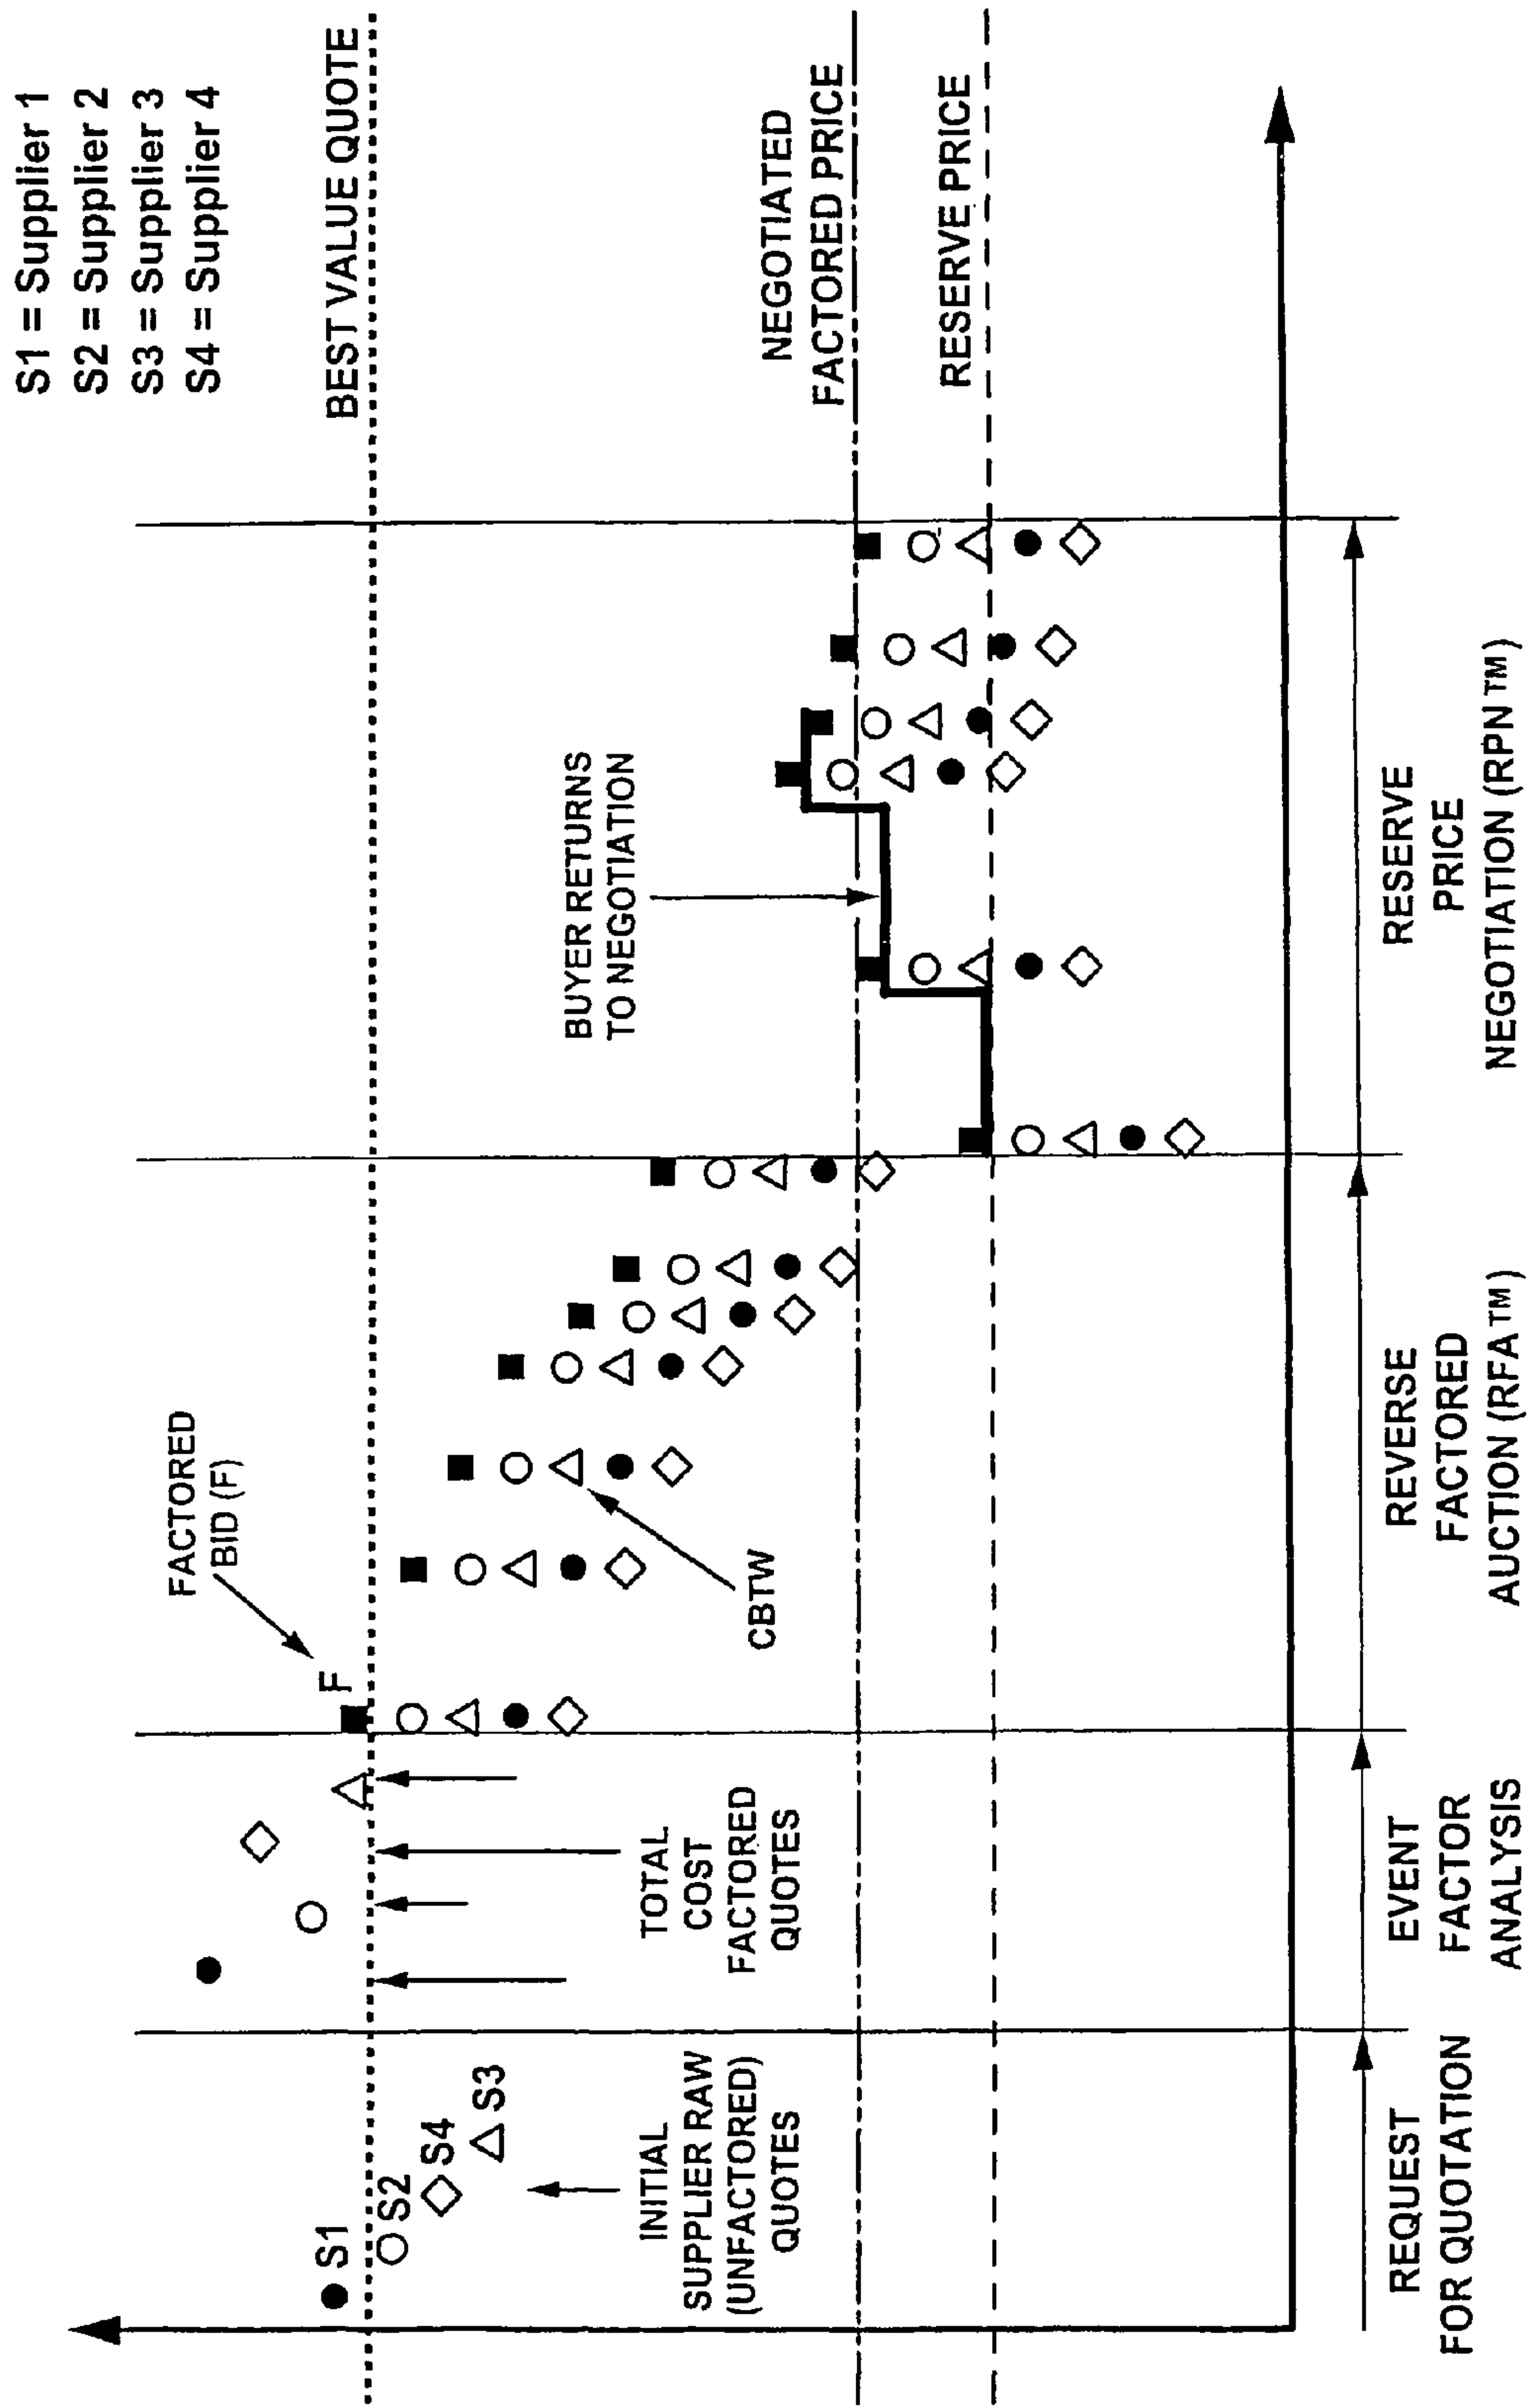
S1 = Supplier 1
S2 = Supplier 2
S3 = Supplier 3
S4 = Supplier 4

BEST VALUE QUOTE

NEGOTIATED FACTORED PRICE

RESERVE PRICE

FACTORED BID (F)

F

CBTW

BUYER RETURNS TO NEGOTIATION

S1
S2
S4
S3

INITIAL SUPPLIER RAW (UNFACTORED) QUOTES

TOTAL COST FACTORED QUOTES

REQUEST FOR QUOTATION

EVENT FACTOR ANALYSIS

REVERSE FACTORED AUCTION (RFA™)

RESERVE PRICE NEGOTIATION (RPN™)